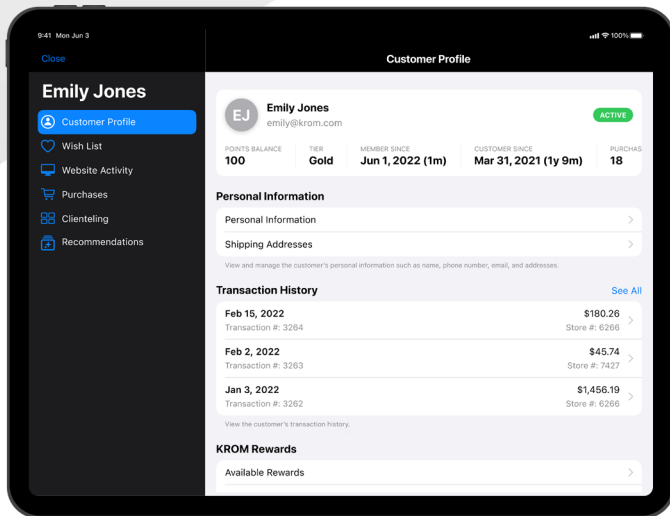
9:41 Mon Jun 3

100%

Close

Emily Jones

Customer Profile

Wish List

Website Activity

Purchases

Clienteling

Recommendations

Customer Profile

EJ

Emily Jones

emily@krom.com

ACTIVE

| POINTS BALANCE | TIER | MEMBER SINCE | CUSTOMER SINCE | PURCHAS |
|---|---|---|---|---|
| 100 | Gold | Jun 1, 2022 (1m) | Mar 31, 2021 (1y 9m) | 18 |

Personal Information

Personal Information

Shipping Addresses

View and manage the customer's personal information such as name, phone number, email, and addresses.

Transaction History

See All

Feb 15, 2022
Transaction #: 3264
$180.26
Store #: 6266

Feb 2, 2022
Transaction #: 3263
$45.74
Store #: 7427

Jan 3, 2022
Transaction #: 3262
$1,456.19
Store #: 6266

View the customer's transaction history.

KROM Rewards

Available Rewards